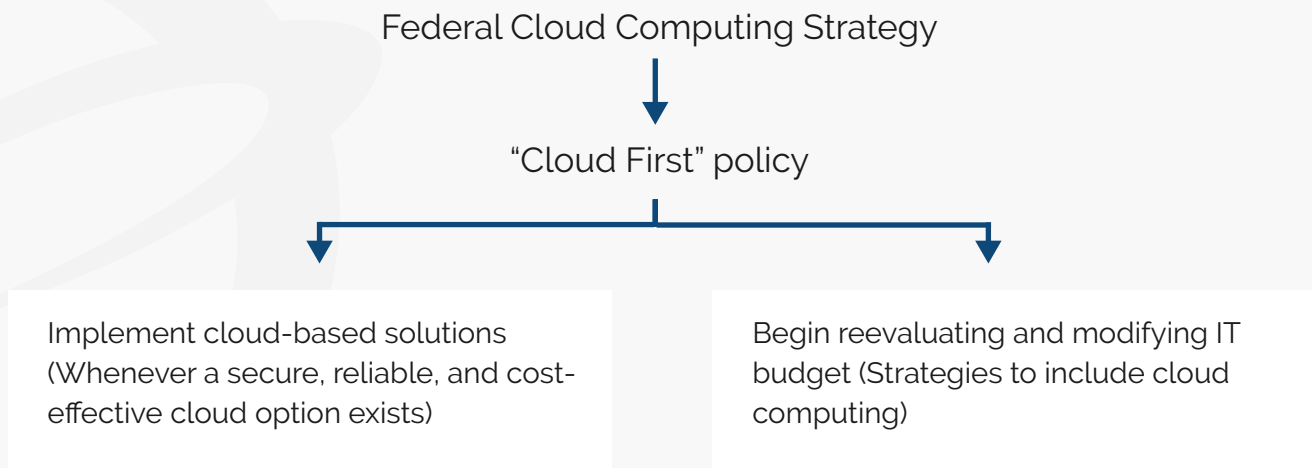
Federal Cloud Computing Strategy

“Cloud First” policy

Implement cloud-based solutions (Whenever a secure, reliable, and cost-effective cloud option exists)

Begin reevaluating and modifying IT budget (Strategies to include cloud computing)